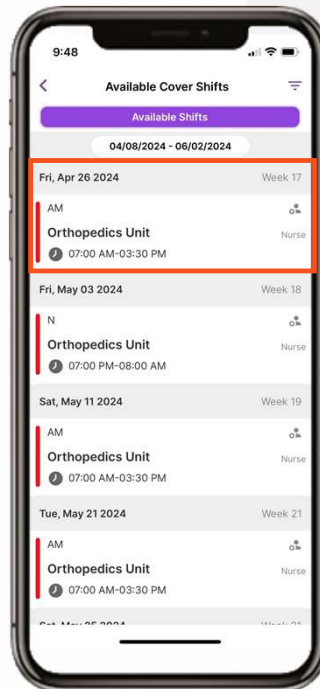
9:48

Available Cover Shifts

Available Shifts

04/08/2024 - 06/02/2024

Fri, Apr 26 2024 Week 17

AM

Orthopedics Unit

Nurse

07:00 AM-03:30 PM

Fri, May 03 2024 Week 18

N

Orthopedics Unit

Nurse

07:00 PM-08:00 AM

Sat, May 11 2024 Week 19

AM

Orthopedics Unit

Nurse

07:00 AM-03:30 PM

Tue, May 21 2024 Week 21

AM

Orthopedics Unit

Nurse

07:00 AM-03:30 PM

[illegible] Week 21